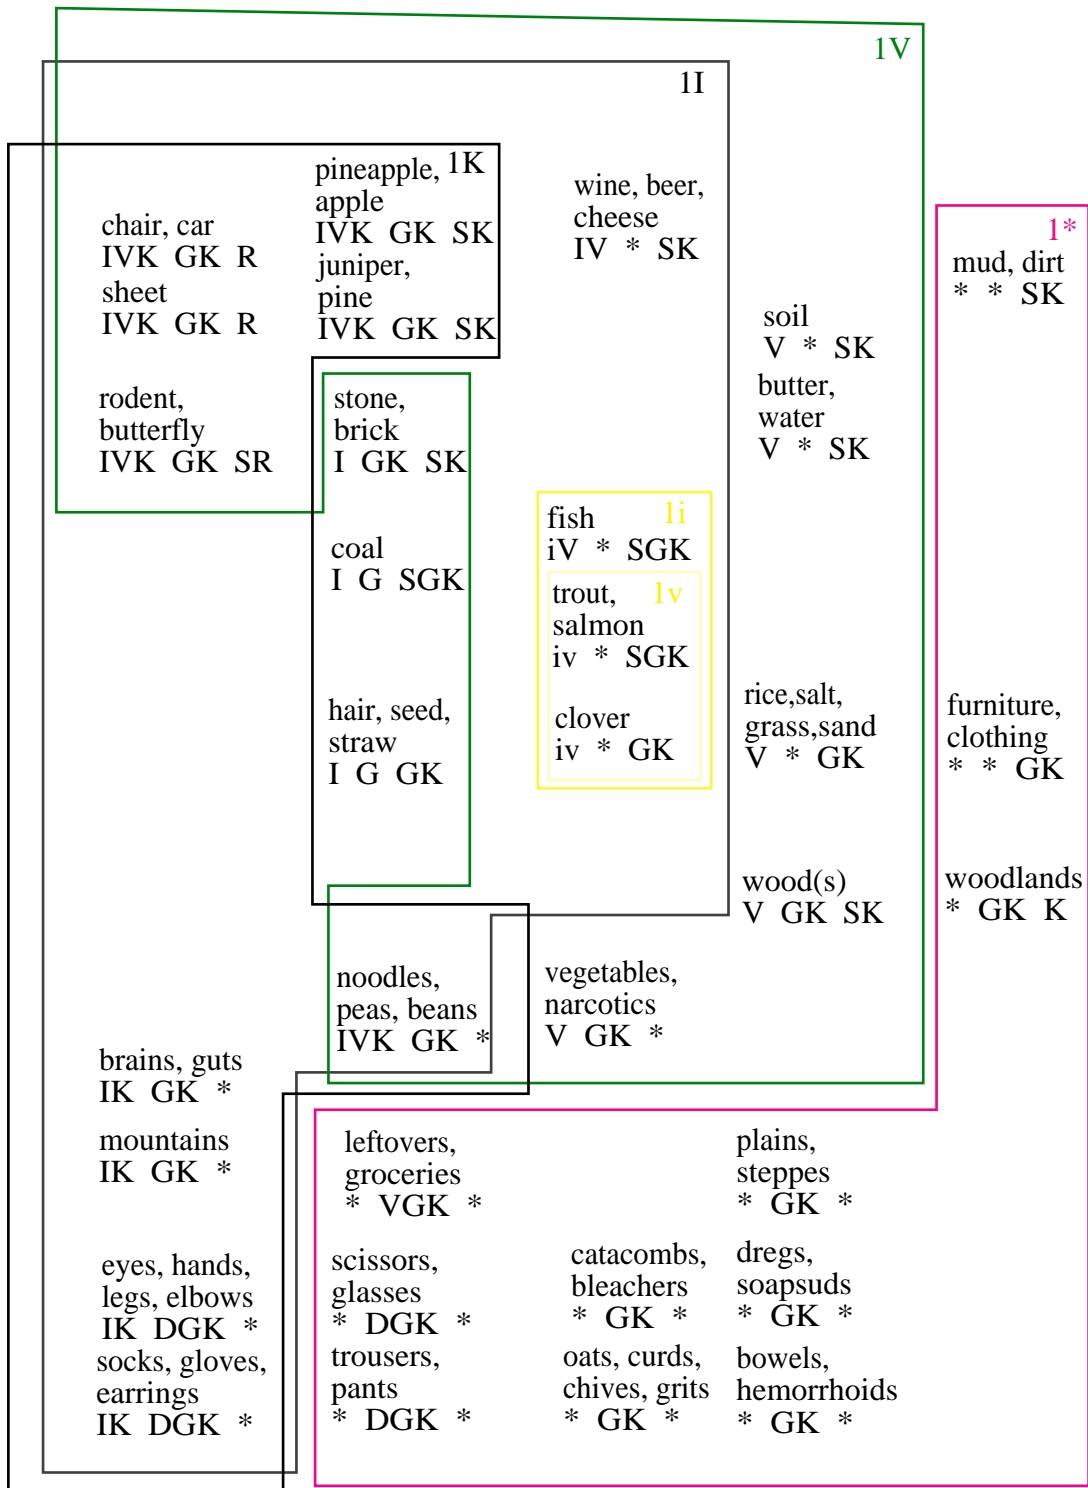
1V

1I

pineapple, 1K
apple
IVK GK SK
juniper,
pine
IVK GK SK

chair, car
IVK GK R
sheet
IVK GK R

rodent,
butterfly
IVK GK SR

wine, beer,
cheese
IV * SK

1*
mud, dirt
* * SK

soil
V * SK
butter,
water
V * SK

stone,
brick
I GK SK

coal
I G SGK

hair, seed,
straw
I G GK

fish 1i
iV * SGK

trout, 1v
salmon
iv * SGK

clover
iv * GK

rice,salt,
grass,sand
V * GK

furniture,
clothing
* * GK

wood(s)
V GK SK

woodlands
* GK K

noodles,
peas, beans
IVK GK *

vegetables,
narcotics
V GK *

brains, guts
IK GK *

mountains
IK GK *

eyes, hands,
legs, elbows
IK DGK *
socks, gloves,
earrings
IK DGK *

leftovers,
groceries
* VGK *

scissors,
glasses
* DGK *
trousers,
pants
* DGK *

catacombs,
bleachers
* GK *
oats, curds,
chives, grits
* GK *

plains,
steppes
* GK *
dregs,
soapsuds
* GK *
bowels,
hemorrhoids
* GK *